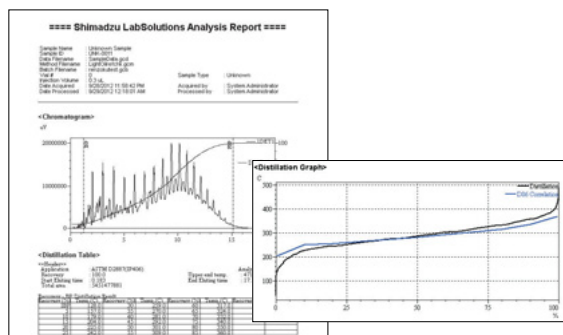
==== Shimadzu LabSolutions Analysis Report ====

Sample Name : Unknown Sample
Sample ID : UNK-0011
Data Filename : SampleData.gcd
Method Filename : LightDistill.gcm
Batch Filename : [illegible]
Vial # : 0
Injection Volume : 0.3 uL
Date Acquired : 9/28/2012 11:58:42 PM
Date Processed : 9/28/2012 12:16:01 AM

Sample Type : Unknown
Acquired by : System Administrator
Processed by : System Administrator

<Chromatogram>
uV
2000000
1000000
0
5
10
15
100

<Distillation Table>
<Header>
Application : ASTM D2887(IP406)
Recovery : 100.0
Start Eluting time : 0.000
Total area : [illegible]
Type and temp. : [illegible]
End Eluting time : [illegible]

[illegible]

<Distillation Graph>
C
500
400
300
200
100
0
25
50
75
100
%
Distillation
Ctrl Distillation